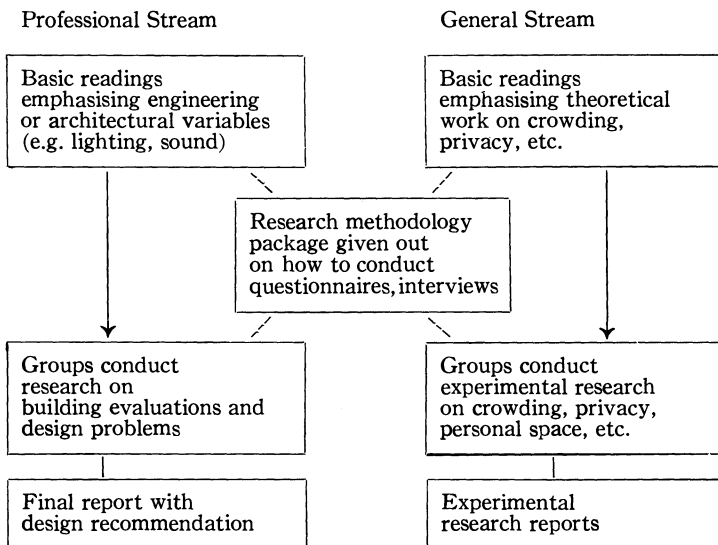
Professional Stream

General Stream

Basic readings emphasising engineering or architectural variables (e.g. lighting, sound)

Basic readings emphasising theoretical work on crowding, privacy, etc.

Research methodology package given out on how to conduct questionnaires, interviews

Groups conduct research on building evaluations and design problems

Groups conduct experimental research on crowding, privacy, personal space, etc.

Final report with design recommendation

Experimental research reports